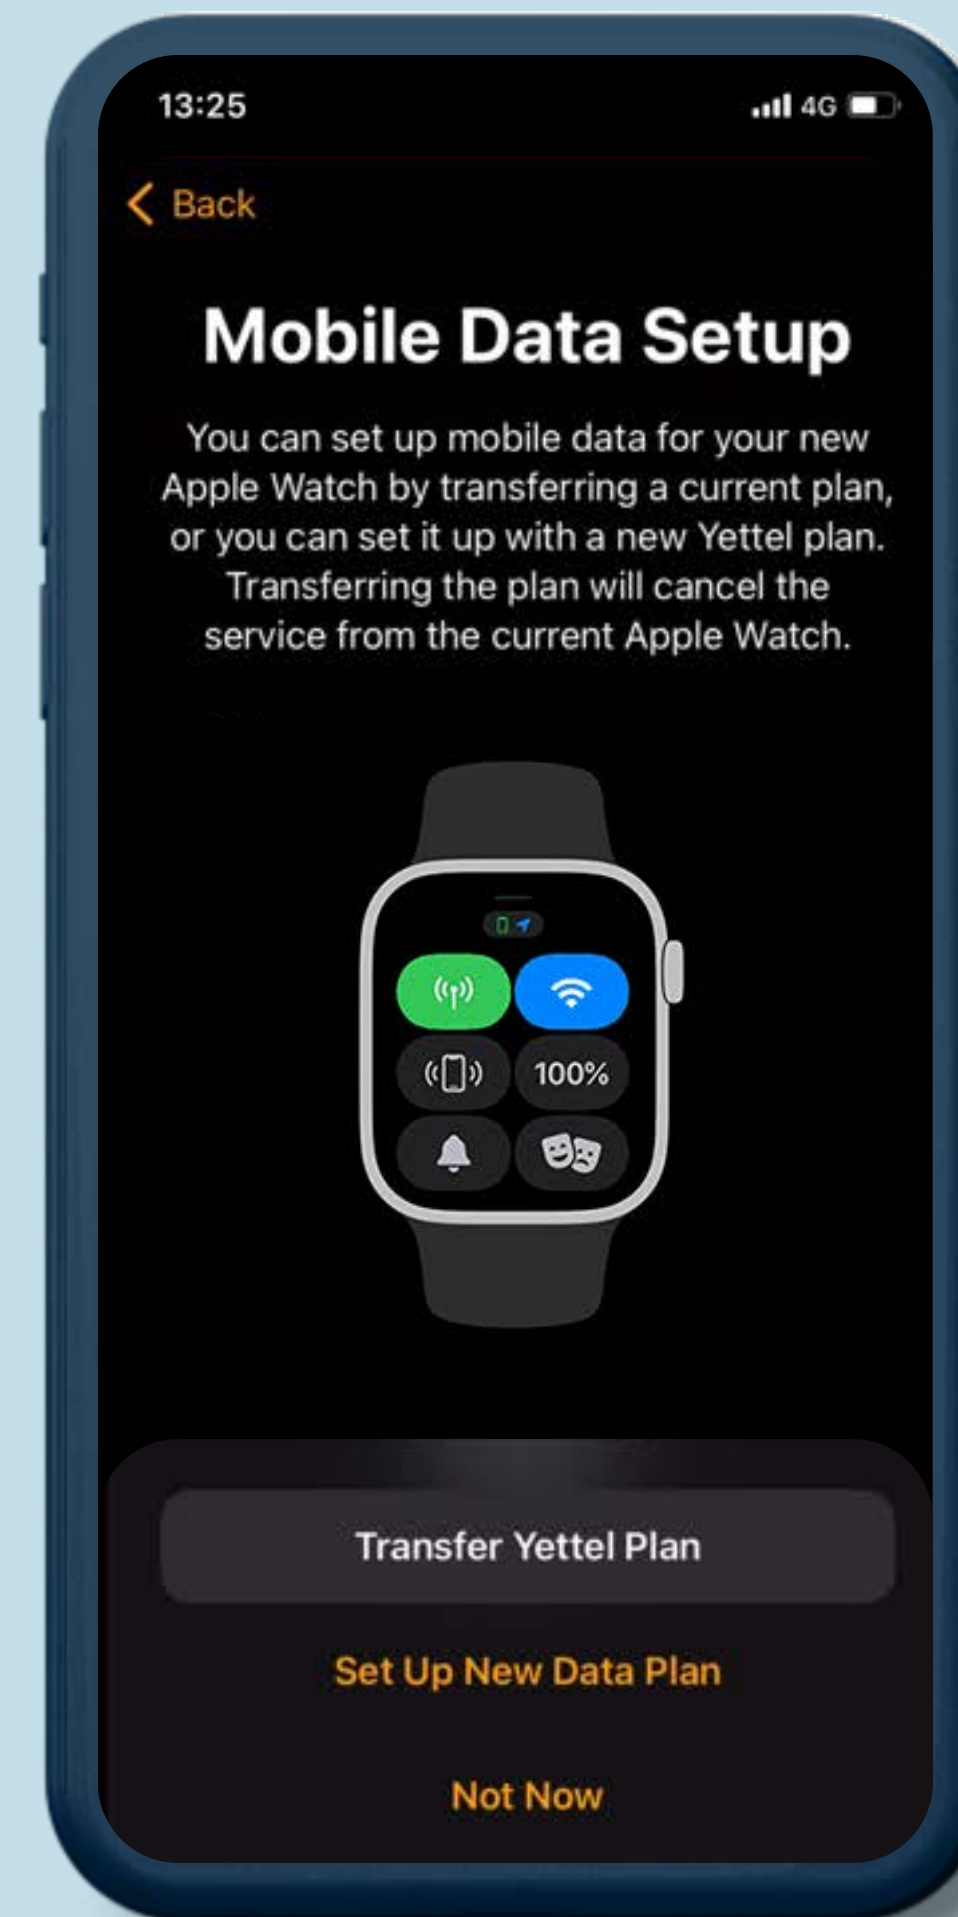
13:25

4G

Back

Mobile Data Setup

You can set up mobile data for your new Apple Watch by transferring a current plan, or you can set it up with a new Yettel plan. Transferring the plan will cancel the service from the current Apple Watch.

100%

Transfer Yettel Plan

Set Up New Data Plan

Not Now